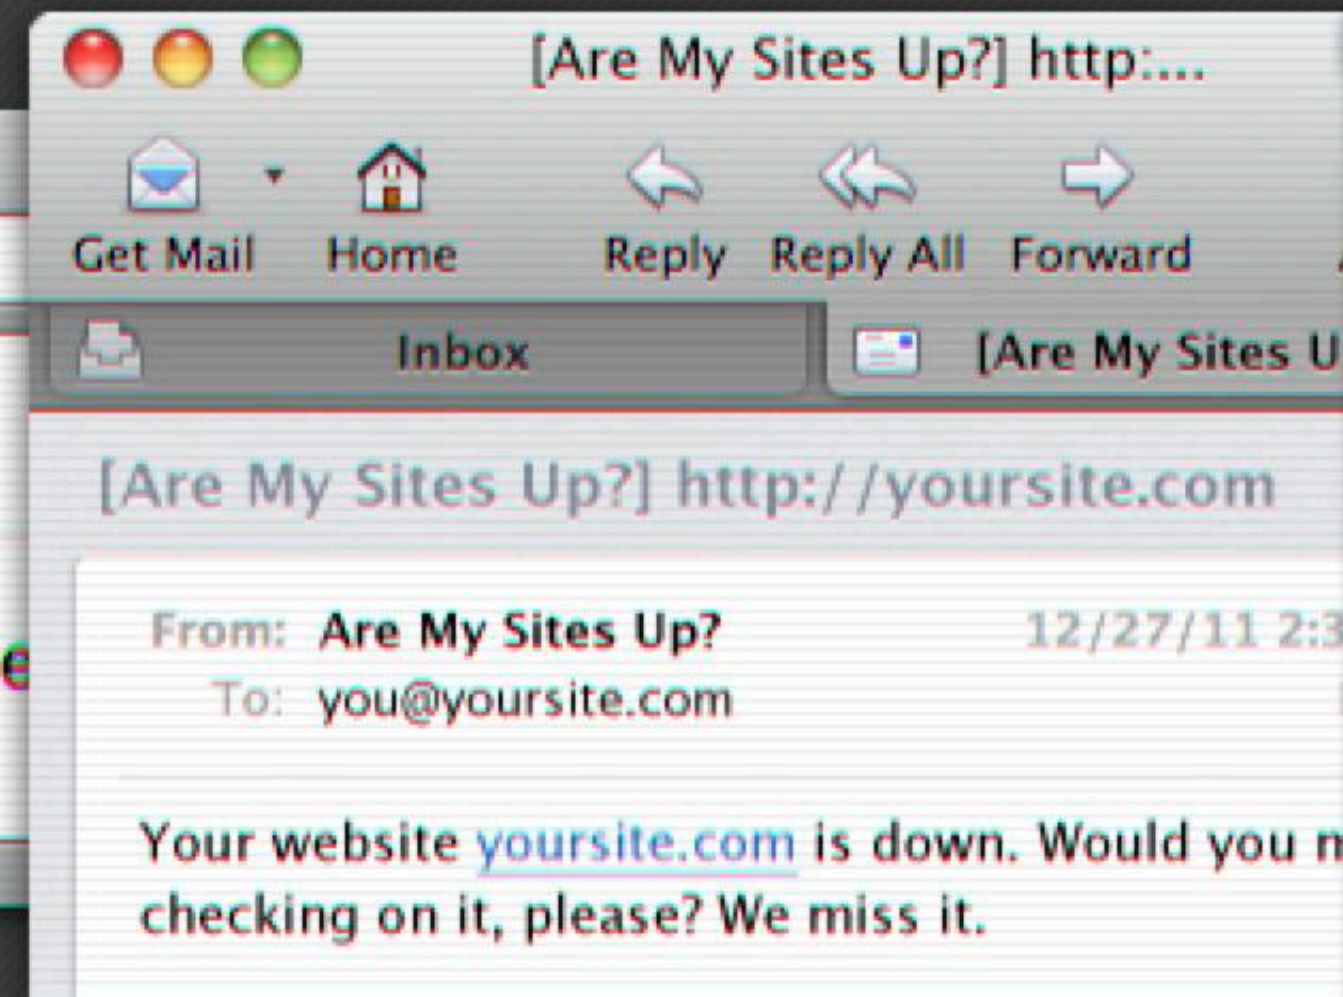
[Are My Sites Up?] http:...

Get Mail Home Reply Reply All Forward

Inbox [Are My Sites U

[Are My Sites Up?] http://yoursite.com

From: Are My Sites Up? 12/27/11 2:3

To: you@yoursite.com

Your website yoursite.com is down. Would you m checking on it, please? We miss it.